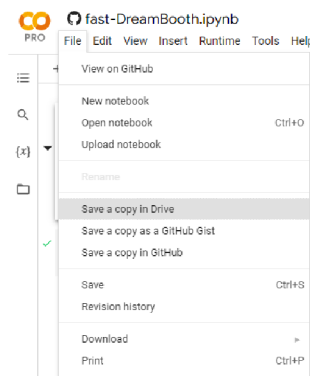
CO
PRO
fast-DreamBooth.ipynb
File Edit View Insert Runtime Tools Help

{x}

View on GitHub

New notebook
Open notebook Ctrl+O
Upload notebook

Rename

Save a copy in Drive
Save a copy as a GitHub Gist
Save a copy in GitHub

Save Ctrl+S
Revision history

Download
Print Ctrl+P